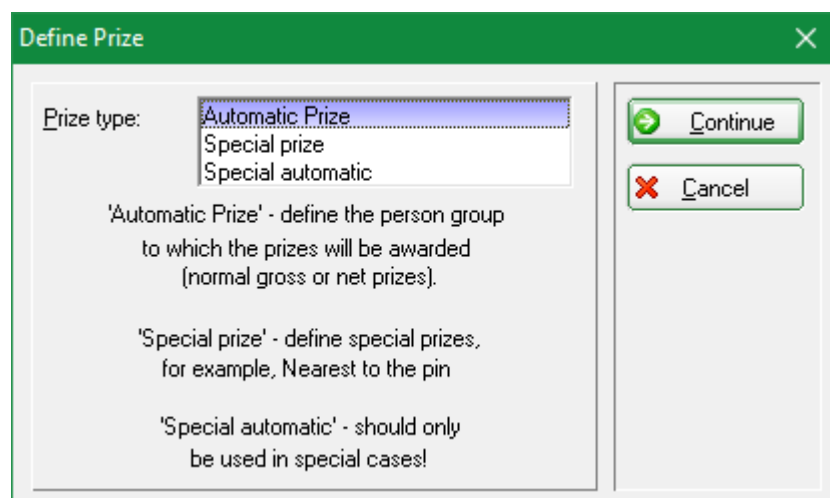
Define Prize

Prize type:

Automatic Prize
Special prize
Special automatic

'Automatic Prize' - define the person group to which the prizes will be awarded (normal gross or net prizes).

'Special prize' - define special prizes, for example, Nearest to the pin

'Special automatic' - should only be used in special cases!

Continue

Cancel